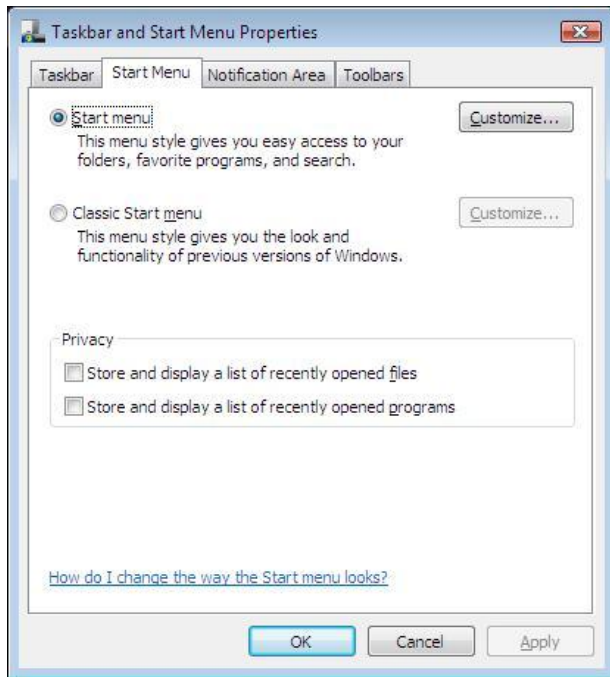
Taskbar and Start Menu Properties

Taskbar | Start Menu | Notification Area | Toolbars

Start menu
This menu style gives you easy access to your folders, favorite programs, and search.

Customize...

Classic Start menu
This menu style gives you the look and functionality of previous versions of Windows.

Customize...

Privacy

Store and display a list of recently opened files

Store and display a list of recently opened programs

How do I change the way the Start menu looks?

OK | Cancel | Apply